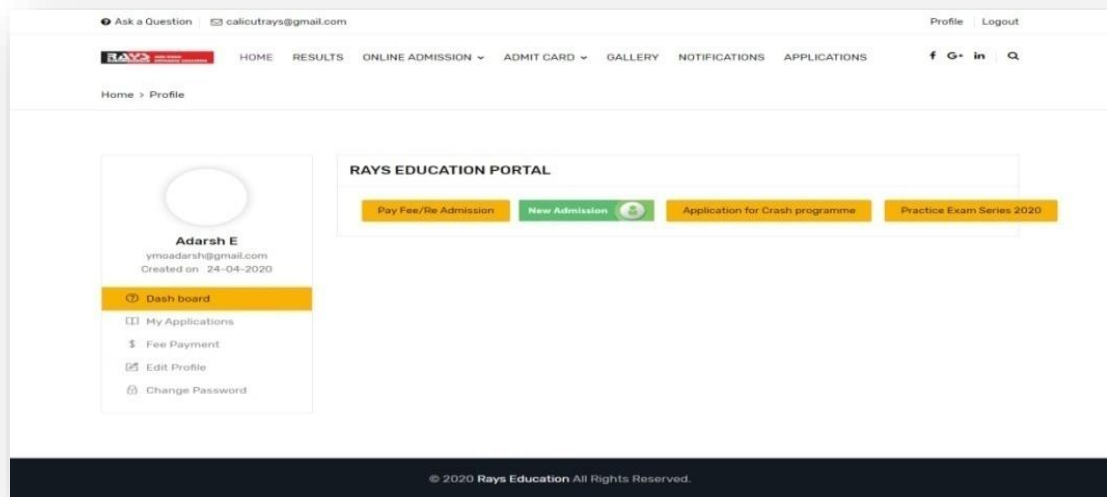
Ask a Question calicutrays@gmail.com

Profile Logout

RAYS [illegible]

HOME RESULTS ONLINE ADMISSION ADMIT CARD GALLERY NOTIFICATIONS APPLICATIONS

f G+ in

Home > Profile

RAYS EDUCATION PORTAL

Pay Fee/Re Admission New Admission Application for Crash programme Practice Exam Series 2020

Adarsh E
ymoadarsh@gmail.com
Created on 24-04-2020

Dash board
My Applications
Fee Payment
Edit Profile
Change Password

© 2020 Rays Education All Rights Reserved.